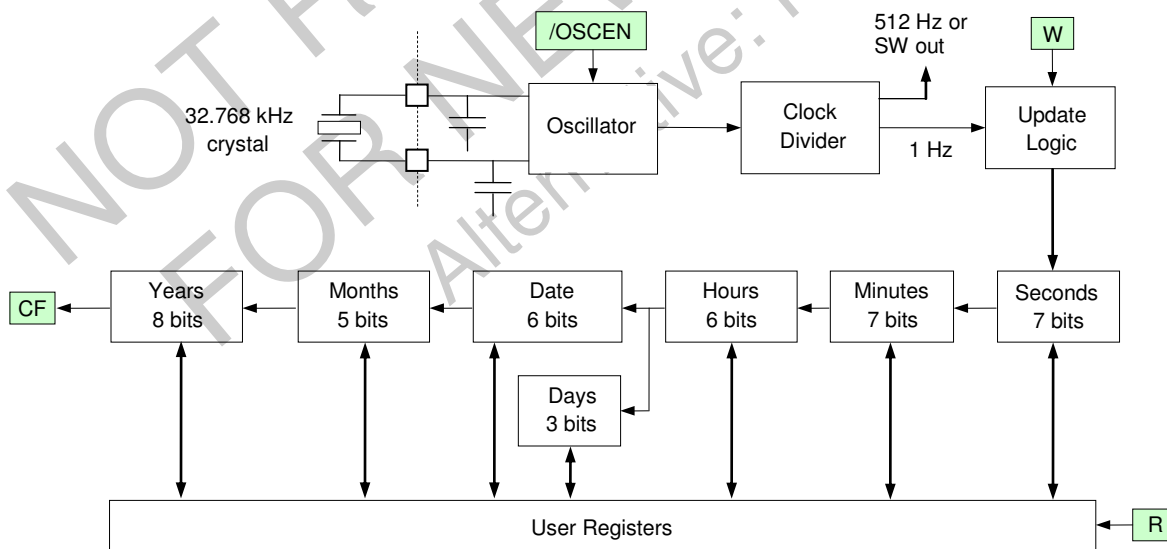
NOT FOR NEW DESIGN Alternative: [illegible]

/OSCEN

512 Hz or SW out

W

32.768 kHz crystal

Oscillator

Clock Divider

1 Hz

Update Logic

CF

Years 8 bits

Months 5 bits

Date 6 bits

Hours 6 bits

Minutes 7 bits

Seconds 7 bits

Days 3 bits

User Registers

R